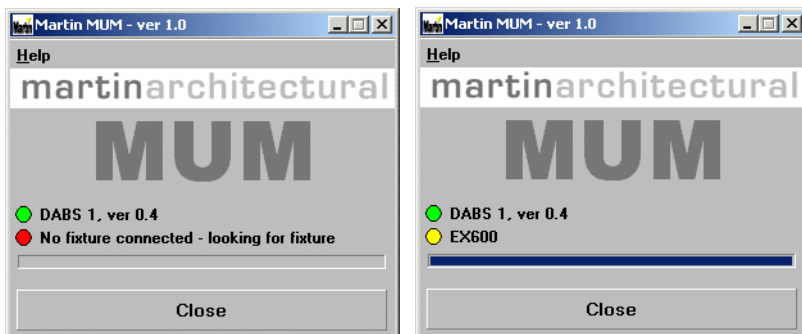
Martin MUM - ver 1.0

Help

martinarchitectural

MUM

DABS 1, ver 0.4

No fixture connected - looking for fixture

Close

Martin MUM - ver 1.0

Help

martinarchitectural

MUM

DABS 1, ver 0.4

EX600

Close